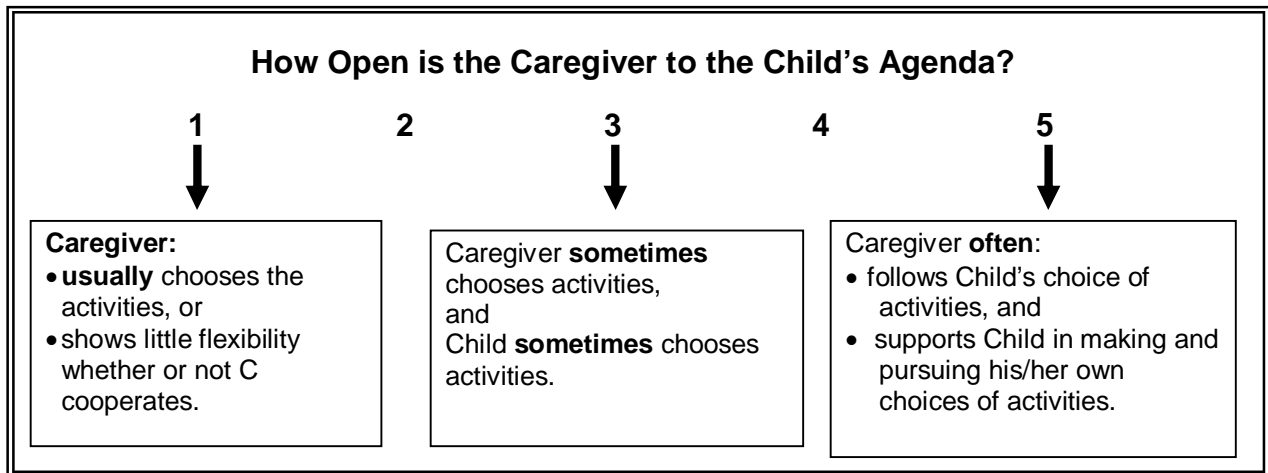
How Open is the Caregiver to the Child's Agenda?

1 2 3 4 5

Caregiver:
• usually chooses the activities, or
• shows little flexibility whether or not C cooperates.

Caregiver sometimes chooses activities, and Child sometimes chooses activities.

Caregiver often:
• follows Child's choice of activities, and
• supports Child in making and pursuing his/her own choices of activities.